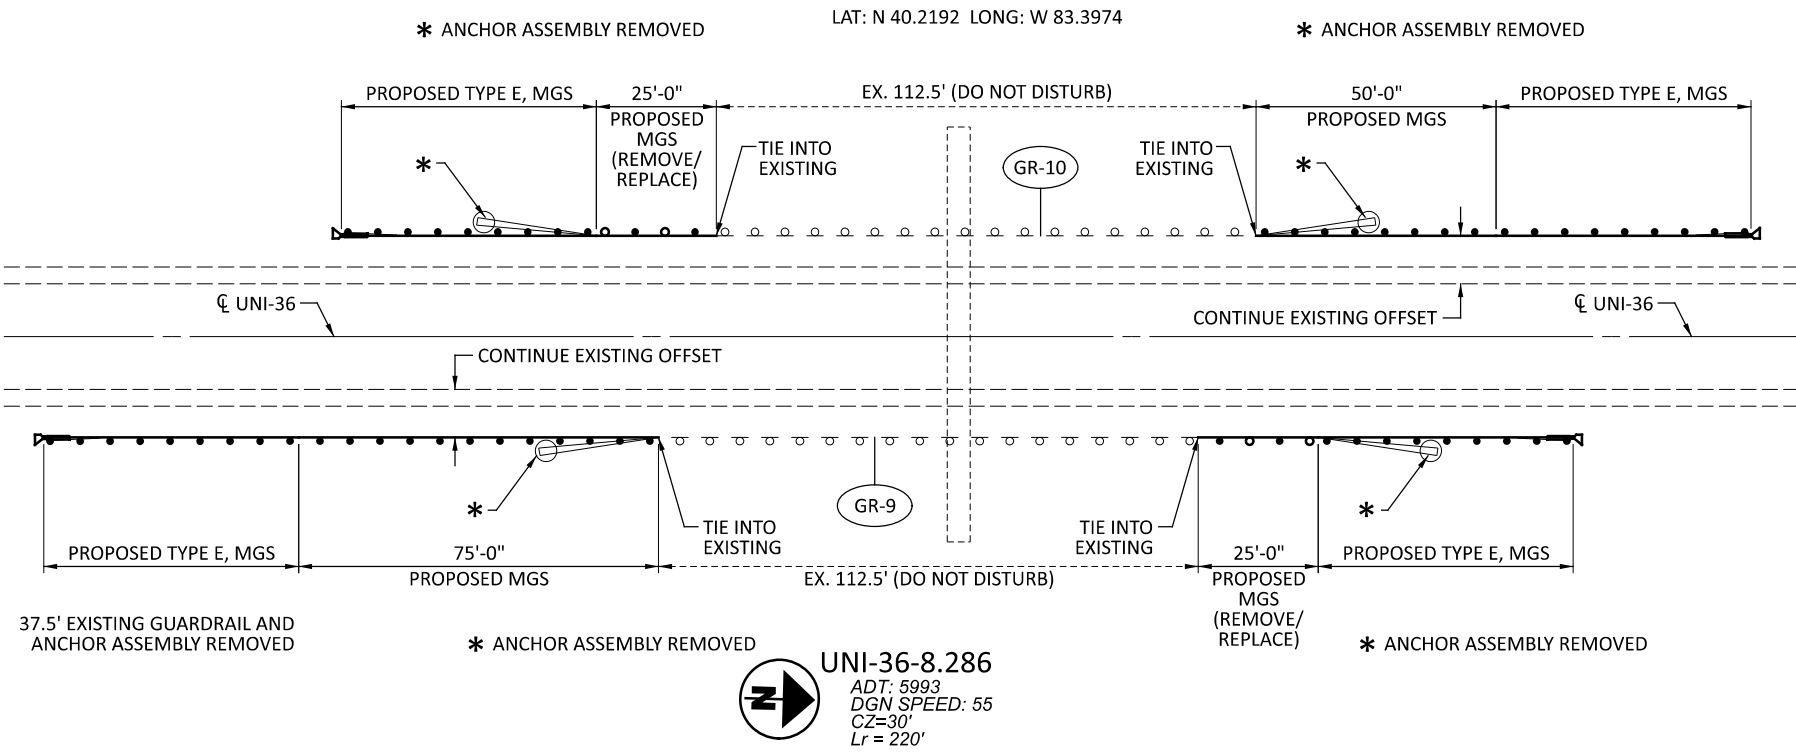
✱ ANCHOR ASSEMBLY REMOVED

LAT: N 40.2192 LONG: W 83.3974

✱ ANCHOR ASSEMBLY REMOVED

PROPOSED TYPE E, MGS

25'-0"

PROPOSED MGS (REMOVE/ REPLACE)

EX. 112.5' (DO NOT DISTURB)

50'-0"

PROPOSED MGS

PROPOSED TYPE E, MGS

✱

TIE INTO EXISTING

GR-10

TIE INTO EXISTING

✱

℄ UNI-36

CONTINUE EXISTING OFFSET

℄ UNI-36

CONTINUE EXISTING OFFSET

GR-9

✱

TIE INTO EXISTING

TIE INTO EXISTING

✱

PROPOSED TYPE E, MGS

75'-0"

PROPOSED MGS

EX. 112.5' (DO NOT DISTURB)

25'-0"

PROPOSED MGS (REMOVE/ REPLACE)

PROPOSED TYPE E, MGS

37.5' EXISTING GUARDRAIL AND ANCHOR ASSEMBLY REMOVED

✱ ANCHOR ASSEMBLY REMOVED

✱ ANCHOR ASSEMBLY REMOVED

N

UNI-36-8.286
ADT: 5993
DGN SPEED: 55
CZ=30'
Lr = 220'